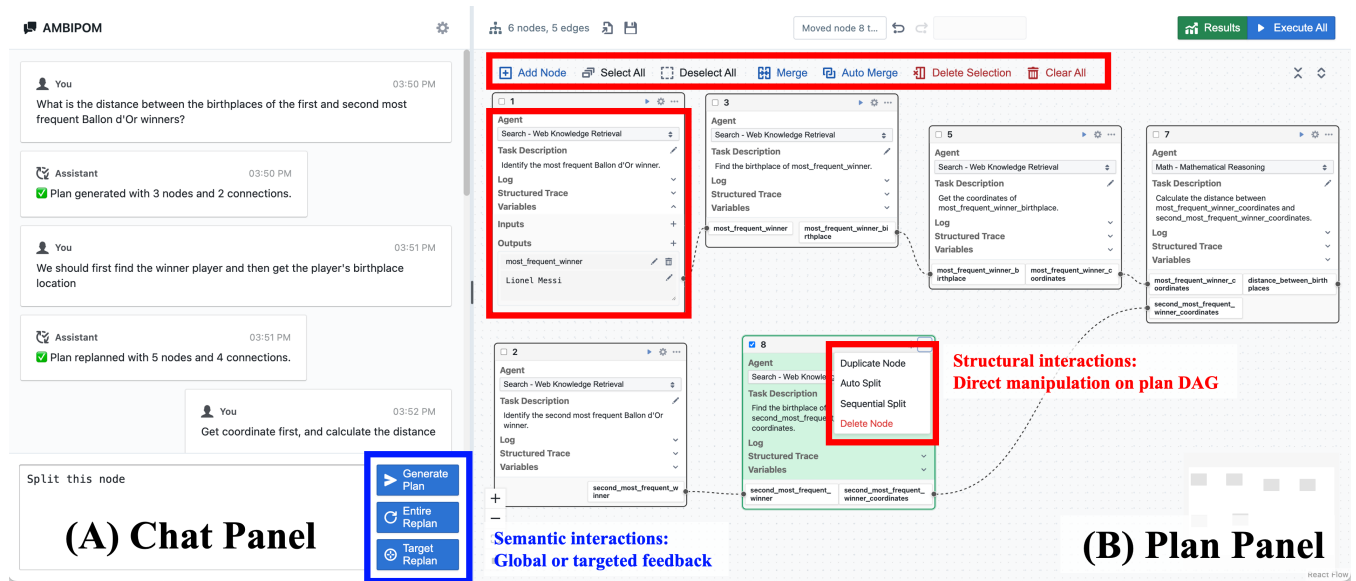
AMBIPOM

You 03:50 PM
What is the distance between the birthplaces of the first and second most frequent Ballon d'Or winners?

Assistant 03:50 PM
✅ Plan generated with 3 nodes and 2 connections.

You 03:51 PM
We should first find the winner player and then get the player's birthplace location

Assistant 03:51 PM
✅ Plan replanned with 5 nodes and 4 connections.

You 03:52 PM
Get coordinate first, and calculate the distance

Split this node

Generate Plan
Entire Replan
Target Replan

(A) Chat Panel

6 nodes, 5 edges
Moved node 8 t...
Results
Execute All

Add Node
Select All
Deselect All
Merge
Auto Merge
Delete Selection
Clear All

1
Agent
Search - Web Knowledge Retrieval
Task Description
Identify the most frequent Ballon d'Or winner.
Log
Structured Trace
Variables
Inputs
Outputs
most_frequent_winner
Lionel Messi

3
Agent
Search - Web Knowledge Retrieval
Task Description
Find the birthplace of most_frequent_winner.
Log
Structured Trace
Variables
most_frequent_winner
most_frequent_winner_birthplace

5
Agent
Search - Web Knowledge Retrieval
Task Description
Get the coordinates of most_frequent_winner_birthplace.
Log
Structured Trace
Variables
most_frequent_winner_birthplace
most_frequent_winner_coordinates

7
Agent
Math - Mathematical Reasoning
Task Description
Calculate the distance between most_frequent_winner_coordinates and second_most_frequent_winner_coordinates.
Log
Structured Trace
Variables
most_frequent_winner_coordinates
distance_between_birthplaces
second_most_frequent_winner_coordinates

2
Agent
Search - Web Knowledge Retrieval
Task Description
Identify the second most frequent Ballon d'Or winner.
Log
Structured Trace
Variables
second_most_frequent_winner

8
Agent
Search - Web Knowledge
Task Description
Find the birthplace of second_most_frequent coordinates.
Log
Structured Trace
Variables
second_most_frequent_winner
second_most_frequent_winner_coordinates

Duplicate Node
Auto Split
Sequential Split
Delete Node

Structural interactions:
Direct manipulation on plan DAG

Semantic interactions:
Global or targeted feedback

(B) Plan Panel

React Flow